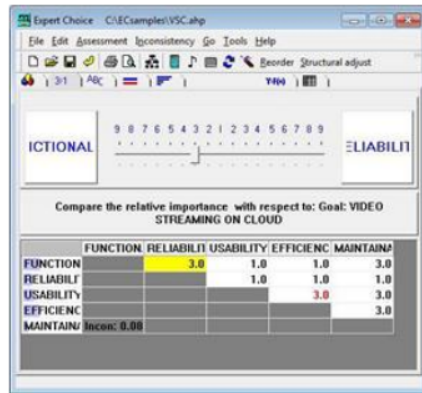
Expert Choice C:\ECsamples\VSC.ahp

File Edit Assessment Inconsistency Go Tools Help

Reorder Structural adjust

3:1 ABC

ICTIONAL

9 8 7 6 5 4 3 2 1 2 3 4 5 6 7 8 9

ELIABILIT

Compare the relative importance with respect to: Goal: VIDEO STREAMING ON CLOUD

| | FUNCTION | RELIABILIT | USABILITY | EFFICIENC | MAINTAINA |
|---|---|---|---|---|---|
| FUNCTION | | 3.0 | 1.0 | 1.0 | 3.0 |
| RELIABILIT | | | 1.0 | 1.0 | 1.0 |
| USABILITY | | | | 3.0 | 1.0 |
| EFFICIENC | | | | | 3.0 |
| MAINTAINA | Incon: 0.08 | | | | |